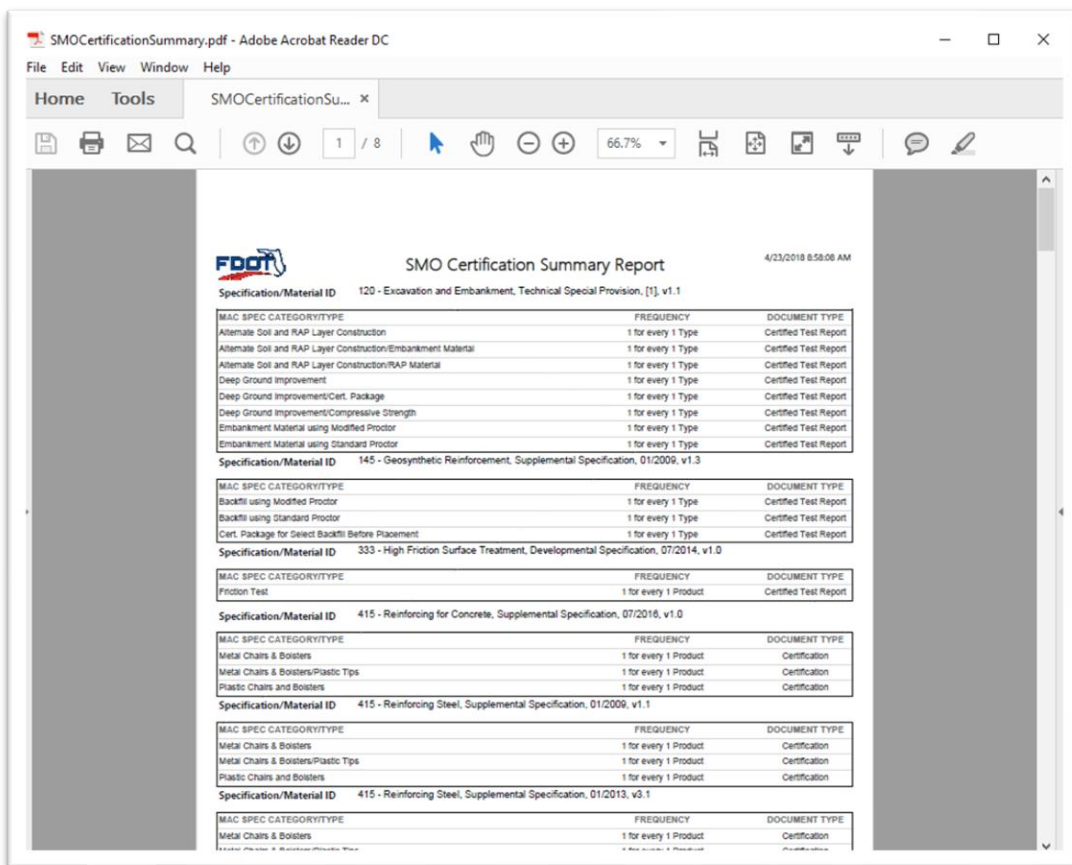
SMOCertificationSummary.pdf - Adobe Acrobat Reader DC

File Edit View Window Help

Home Tools SMOCertificationSu... ×

1 / 8 66.7%

FDOT

SMO Certification Summary Report

4/23/2018 8:58:08 AM

Specification/Material ID 120 - Excavation and Embankment, Technical Special Provision, [1], v1.1

| MAC SPEC CATEGORY/TYPE | FREQUENCY | DOCUMENT TYPE |
|---|---|---|
| Alternate Soil and RAP Layer Construction | 1 for every 1 Type | Certified Test Report |
| Alternate Soil and RAP Layer Construction/Embankment Material | 1 for every 1 Type | Certified Test Report |
| Alternate Soil and RAP Layer Construction/RAP Material | 1 for every 1 Type | Certified Test Report |
| Deep Ground Improvement | 1 for every 1 Type | Certified Test Report |
| Deep Ground Improvement/Cert. Package | 1 for every 1 Type | Certified Test Report |
| Deep Ground Improvement/Compressive Strength | 1 for every 1 Type | Certified Test Report |
| Embankment Material using Modified Proctor | 1 for every 1 Type | Certified Test Report |
| Embankment Material using Standard Proctor | 1 for every 1 Type | Certified Test Report |

Specification/Material ID 145 - Geosynthetic Reinforcement, Supplemental Specification, 01/2009, v1.3

| MAC SPEC CATEGORY/TYPE | FREQUENCY | DOCUMENT TYPE |
|---|---|---|
| Backfill using Modified Proctor | 1 for every 1 Type | Certified Test Report |
| Backfill using Standard Proctor | 1 for every 1 Type | Certified Test Report |
| Cert. Package for Select Backfill Before Placement | 1 for every 1 Type | Certified Test Report |

Specification/Material ID 333 - High Friction Surface Treatment, Developmental Specification, 07/2014, v1.0

| MAC SPEC CATEGORY/TYPE | FREQUENCY | DOCUMENT TYPE |
|---|---|---|
| Friction Test | 1 for every 1 Product | Certified Test Report |

Specification/Material ID 415 - Reinforcing for Concrete, Supplemental Specification, 07/2016, v1.0

| MAC SPEC CATEGORY/TYPE | FREQUENCY | DOCUMENT TYPE |
|---|---|---|
| Metal Chairs & Bolsters | 1 for every 1 Product | Certification |
| Metal Chairs & Bolsters/Plastic Tips | 1 for every 1 Product | Certification |
| Plastic Chairs and Bolsters | 1 for every 1 Product | Certification |

Specification/Material ID 415 - Reinforcing Steel, Supplemental Specification, 01/2009, v1.1

| MAC SPEC CATEGORY/TYPE | FREQUENCY | DOCUMENT TYPE |
|---|---|---|
| Metal Chairs & Bolsters | 1 for every 1 Product | Certification |
| Metal Chairs & Bolsters/Plastic Tips | 1 for every 1 Product | Certification |
| Plastic Chairs and Bolsters | 1 for every 1 Product | Certification |

Specification/Material ID 415 - Reinforcing Steel, Supplemental Specification, 01/2013, v3.1

| MAC SPEC CATEGORY/TYPE | FREQUENCY | DOCUMENT TYPE |
|---|---|---|
| Metal Chairs & Bolsters | 1 for every 1 Product | Certification |
| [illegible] | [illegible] | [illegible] |